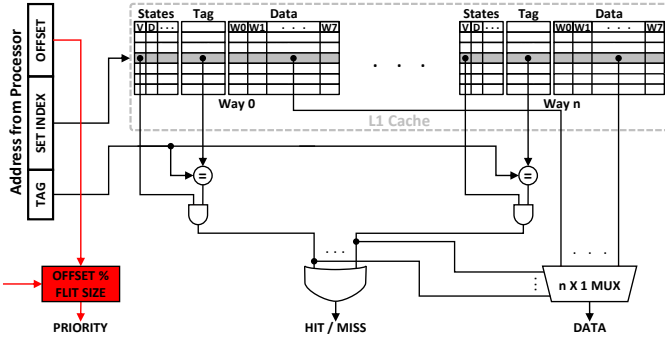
Address from Processor
OFFSET
SET INDEX
TAG
States Tag Data
V D ···
W0 W1 · · · W7
Way 0
· · ·
States Tag Data
V D ···
W0 W1 · · · W7
Way n
L1 Cache
=
=
· · ·
· · ·
⋮
n X 1 MUX
OFFSET % FLIT SIZE
PRIORITY
HIT / MISS
DATA